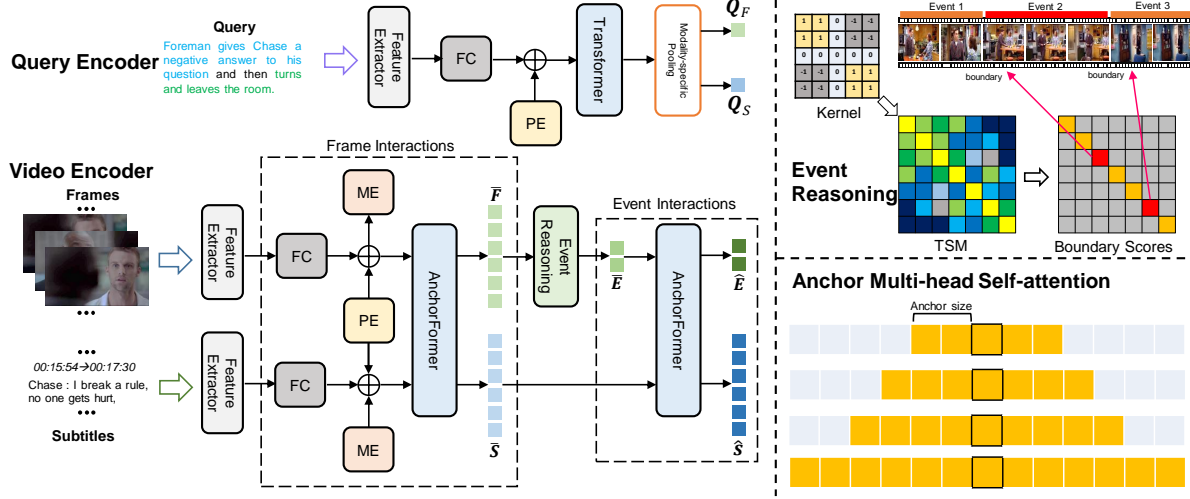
Query Encoder

Query

Foreman gives Chase a negative answer to his question and then turns and leaves the room.

Feature Extractor

FC

PE

Transformer

Modality-specific Pooling

$\boldsymbol{Q}_F$

$\boldsymbol{Q}_S$

Video Encoder

Frames

•••

•••

•••

00:15:54→00:17:30

Chase : I break a rule, no one gets hurt,

•••

Subtitles

Feature Extractor

Feature Extractor

FC

FC

Frame Interactions

ME

PE

ME

AnchorFormer

$\bar{\boldsymbol{F}}$

$\bar{\boldsymbol{S}}$

Event Reasoning

$\bar{\boldsymbol{E}}$

Event Interactions

AnchorFormer

$\hat{\boldsymbol{E}}$

$\hat{\boldsymbol{S}}$

| 1 | 1 | 0 | -1 | -1 |
|---|---|---|---|---|
| 1 | 1 | 0 | -1 | -1 |
| 0 | 0 | 0 | 0 | 0 |
| -1 | -1 | 0 | 1 | 1 |
| -1 | -1 | 0 | 1 | 1 |

Kernel

Event 1

Event 2

Event 3

boundary

boundary

Event Reasoning

TSM

Boundary Scores

Anchor Multi-head Self-attention

Anchor size